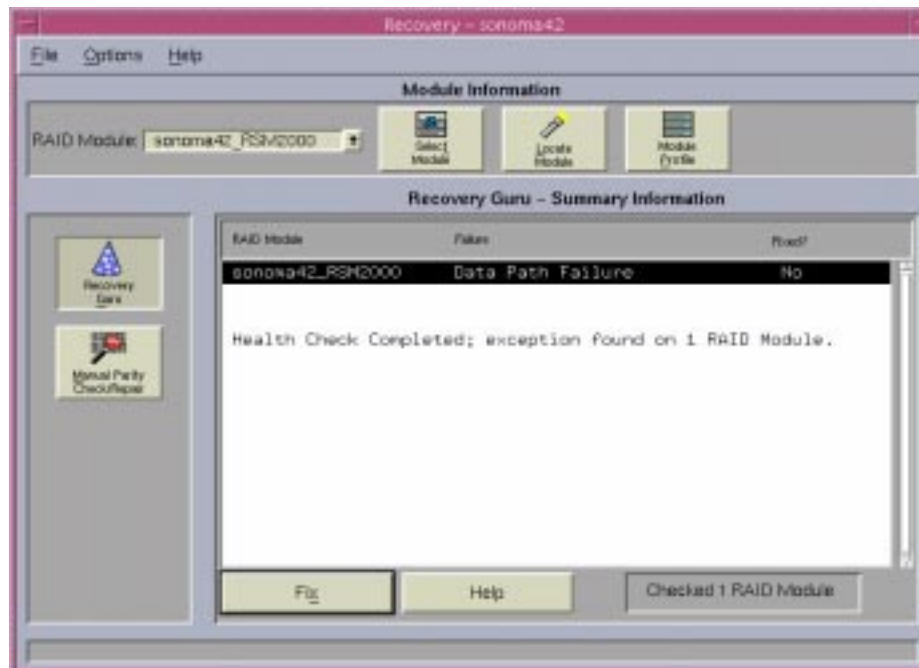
Recovery – sonoma42

File Options Help

Module Information

RAID Module: sonoma42_RSM2000

Select Module

Locate Module

Module Profile

Recovery Guru – Summary Information

Recovery Guru

Manual Parity Check/Repair

| RAID Module | Failure | Fixed? |
|---|---|---|
| sonoma42_RSM2000 | Data Path Failure | No |

Health Check Completed; exception found on 1 RAID Module.

Fix

Help

Checked 1 RAID Module